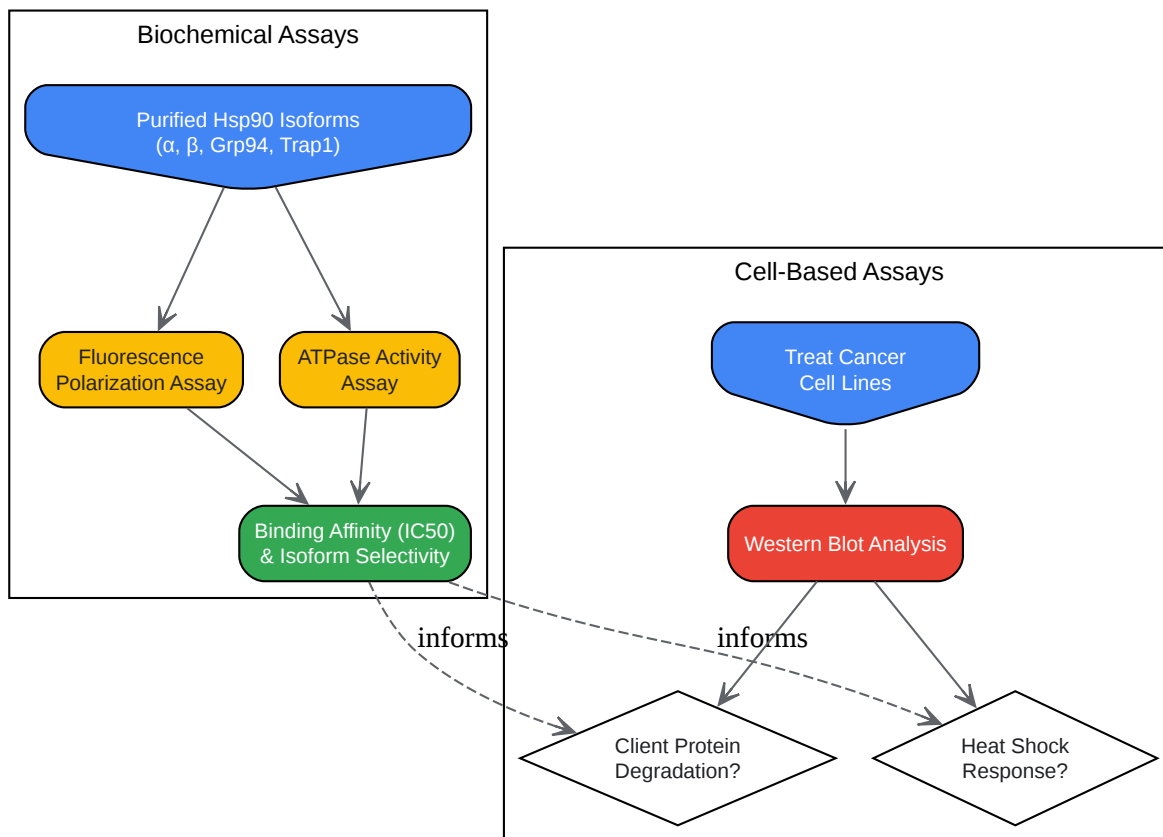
Biochemical Assays

Purified Hsp90 Isoforms
(α, β, Grp94, Trap1)

Fluorescence Polarization Assay

ATPase Activity Assay

Binding Affinity (IC50) & Isoform Selectivity

Cell-Based Assays

Treat Cancer Cell Lines

Western Blot Analysis

informs

informs

Client Protein Degradation?

Heat Shock Response?